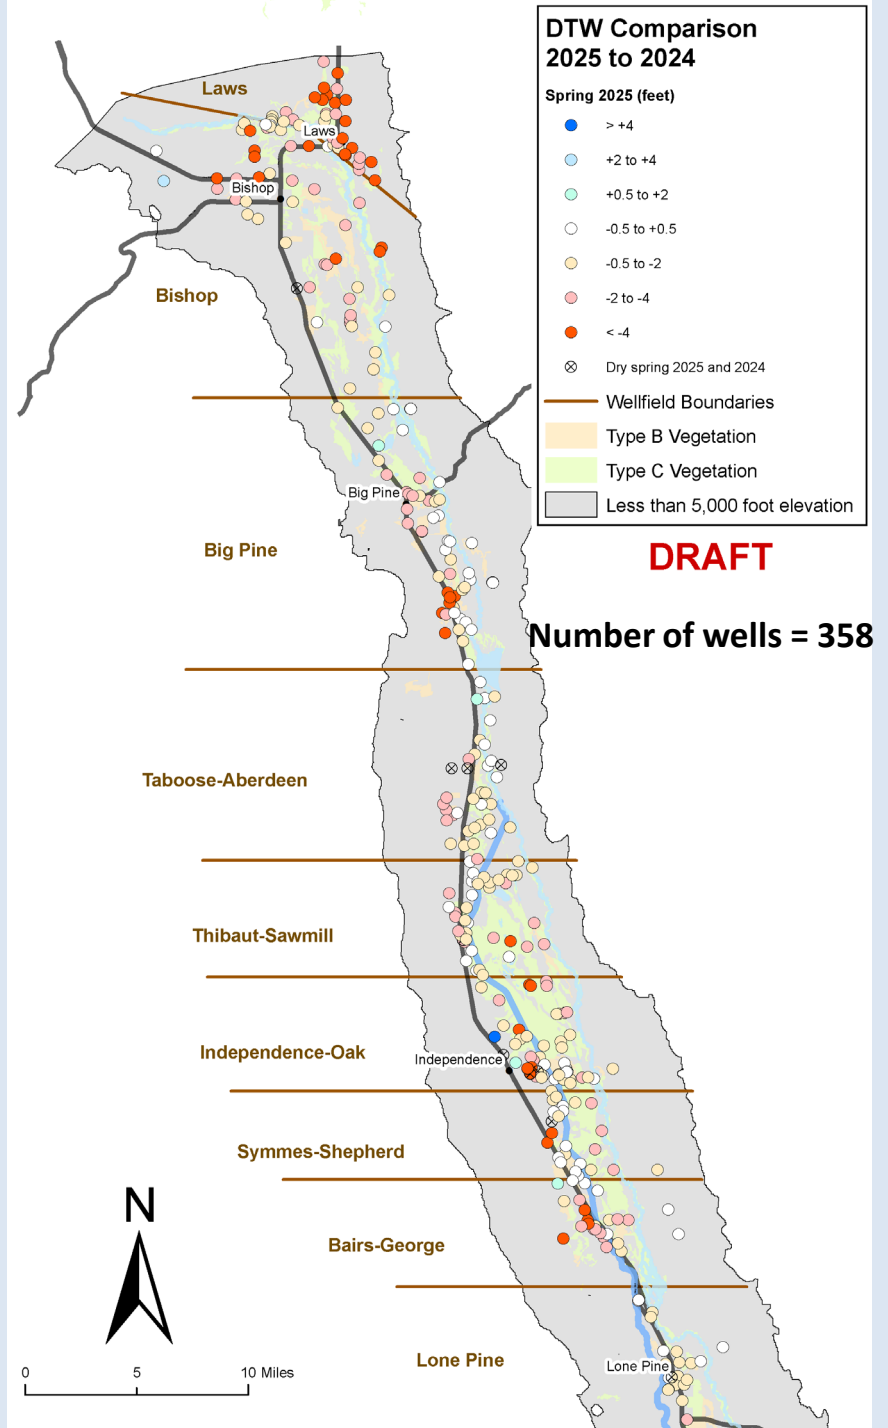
DTW Comparison
2025 to 2024

Spring 2025 (feet)

> +4

+2 to +4

+0.5 to +2

-0.5 to +0.5

-0.5 to -2

-2 to -4

< -4

Dry spring 2025 and 2024

Wellfield Boundaries

Type B Vegetation

Type C Vegetation

Less than 5,000 foot elevation

DRAFT

Number of wells = 358

Laws

Laws

Bishop

Bishop

Big Pine

Big Pine

Taboose-Aberdeen

Thibaut-Sawmill

Independence-Oak

Independence

Symmes-Shepherd

Bairs-George

Lone Pine

Lone Pine

N

0 5 10 Miles